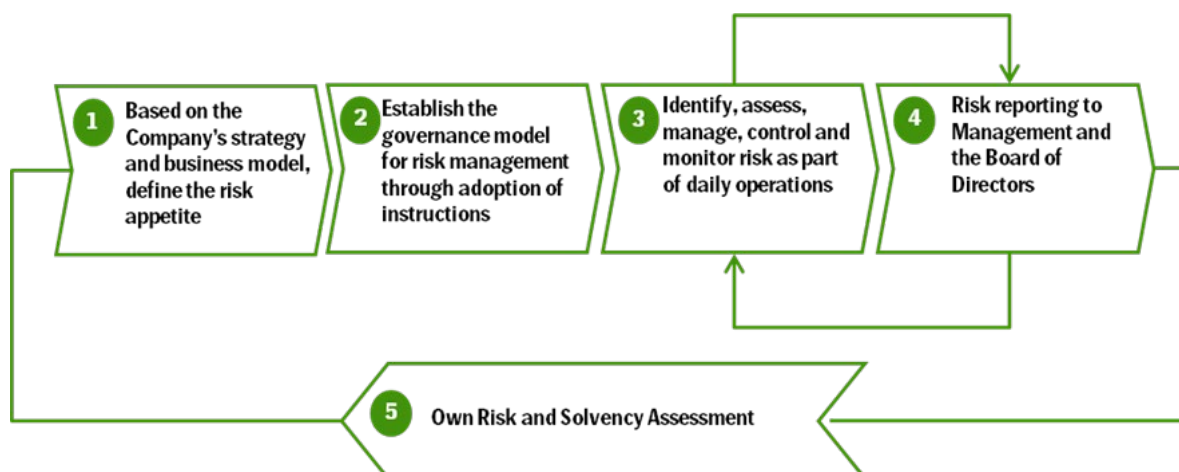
1 Based on the Company's strategy and business model, define the risk appetite

2 Establish the governance model for risk management through adoption of instructions

3 Identify, assess, manage, control and monitor risk as part of daily operations

4 Risk reporting to Management and the Board of Directors

5 Own Risk and Solvency Assessment